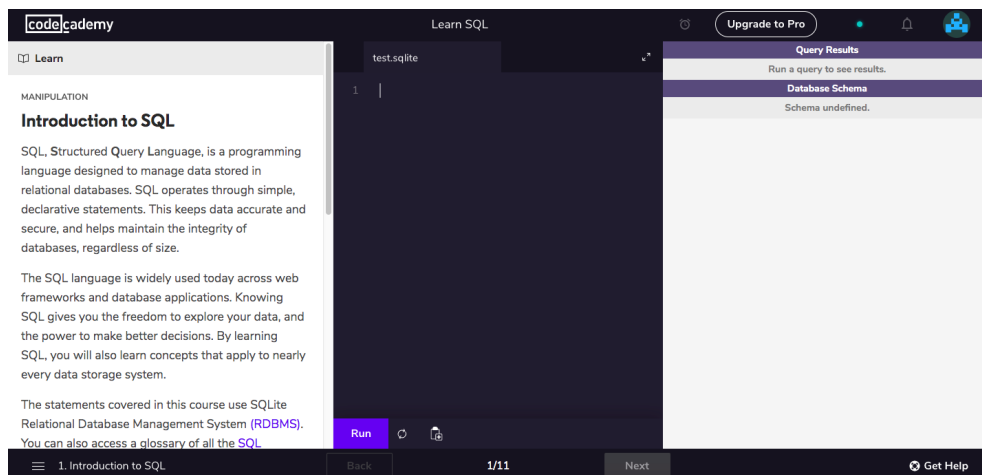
codecademy
Learn SQL
Upgrade to Pro

Learn

MANIPULATION

Introduction to SQL

SQL, Structured Query Language, is a programming language designed to manage data stored in relational databases. SQL operates through simple, declarative statements. This keeps data accurate and secure, and helps maintain the integrity of databases, regardless of size.

The SQL language is widely used today across web frameworks and database applications. Knowing SQL gives you the freedom to explore your data, and the power to make better decisions. By learning SQL, you will also learn concepts that apply to nearly every data storage system.

The statements covered in this course use SQLite Relational Database Management System (RDBMS). You can also access a glossary of all the SQL

test.sqlite

1

Run

Query Results
Run a query to see results.
Database Schema
Schema undefined.

1. Introduction to SQL
Back
1/11
Next
Get Help